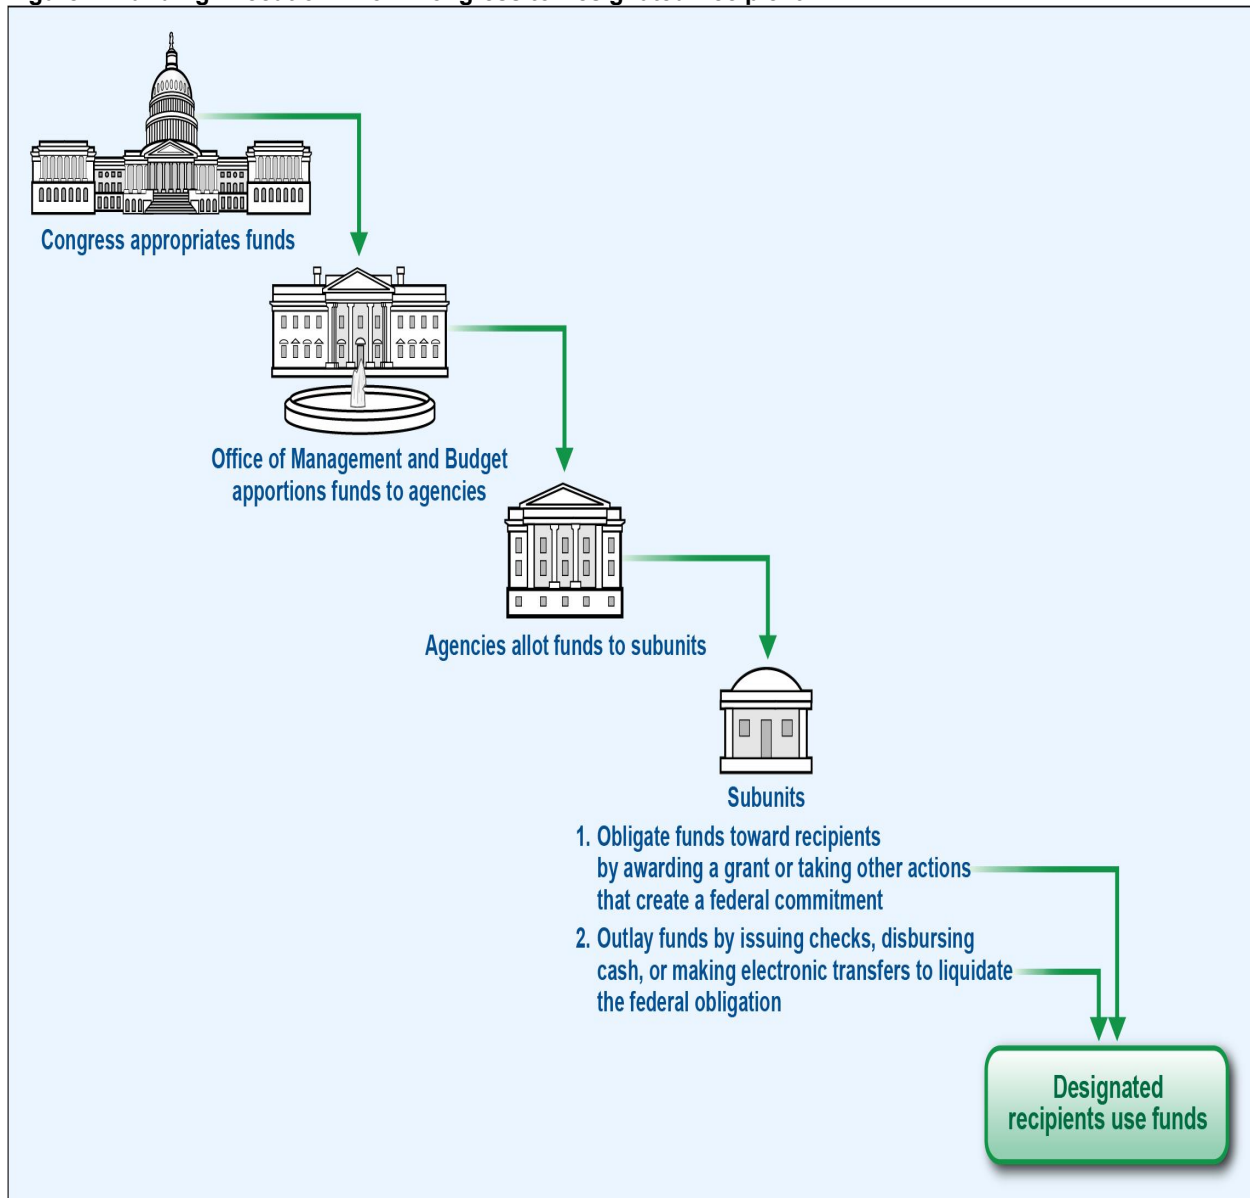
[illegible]

Congress appropriates funds

Office of Management and Budget apportions funds to agencies

Agencies allot funds to subunits

Subunits

1. Obligate funds toward recipients by awarding a grant or taking other actions that create a federal commitment

2. Outlay funds by issuing checks, disbursing cash, or making electronic transfers to liquidate the federal obligation

Designated recipients use funds